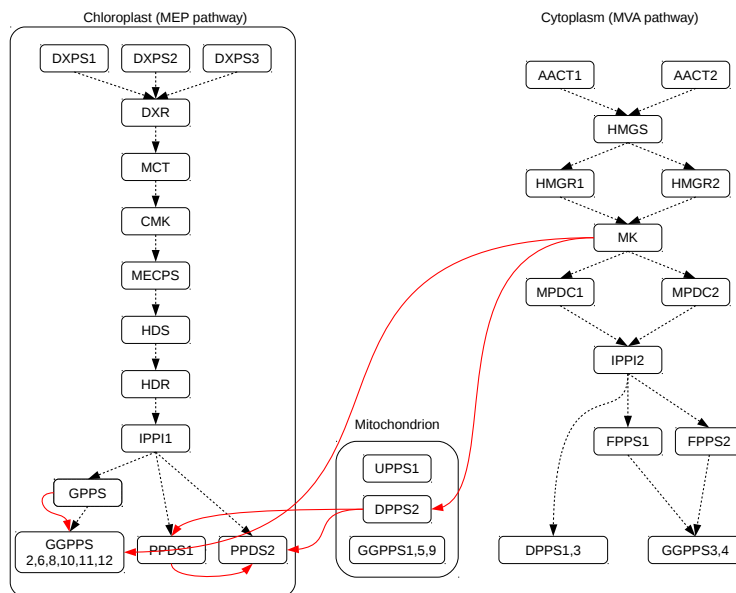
Chloroplast (MEP pathway)

DXPS1
DXPS2
DXPS3
DXR
MCT
CMK
MECPS
HDS
HDR
IPPI1
GPPS
GGPPS 2,6,8,10,11,12
PPDS1
PPDS2

Mitochondrion

UPPS1
DPPS2
GGPPS1,5,9

Cytoplasm (MVA pathway)

AACT1
AACT2
HMGS
HMGR1
HMGR2
MK
MPDC1
MPDC2
IPPI2
FPPS1
FPPS2
DPPS1,3
GGPPS3,4